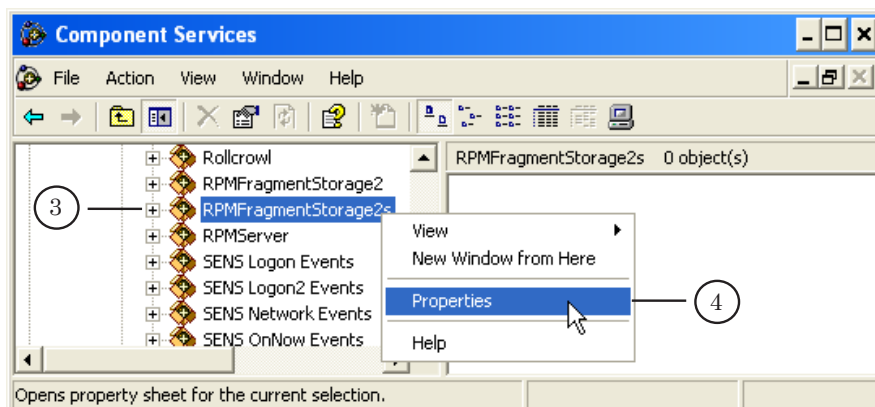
Component Services

File Action View Window Help

Rollcrowl
RPMFragmentStorage2
RPMFragmentStorage2s
RPMServer
SENS Logon Events
SENS Logon2 Events
SENS Network Events
SENS OnNow Events

RPMFragmentStorage2s 0 object(s)

View
New Window from Here
Properties
Help

3
4

Opens property sheet for the current selection.